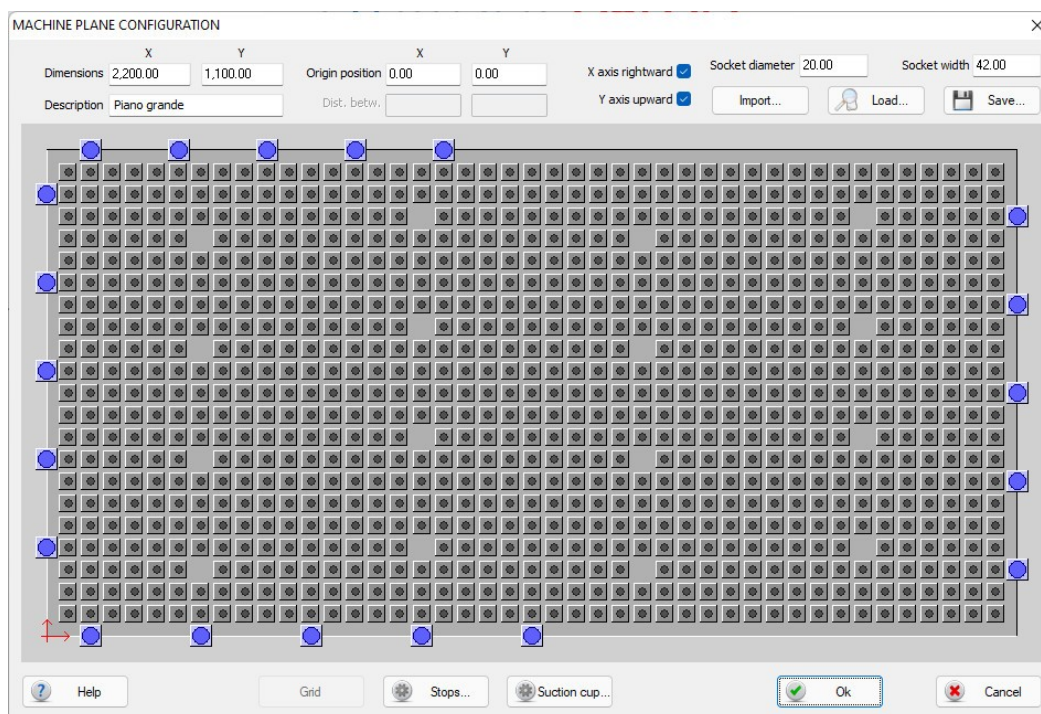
MACHINE PLANE CONFIGURATION

×

X Y
Dimensions 2,200.00 1,100.00
Description Piano grande

X Y
Origin position 0.00 0.00
Dist. betw.

X axis rightward
Y axis upward

Socket diameter 20.00
Socket width 42.00

Import...
Load...
Save...

Help
Grid
Stops...
Suction cup...
Ok
Cancel